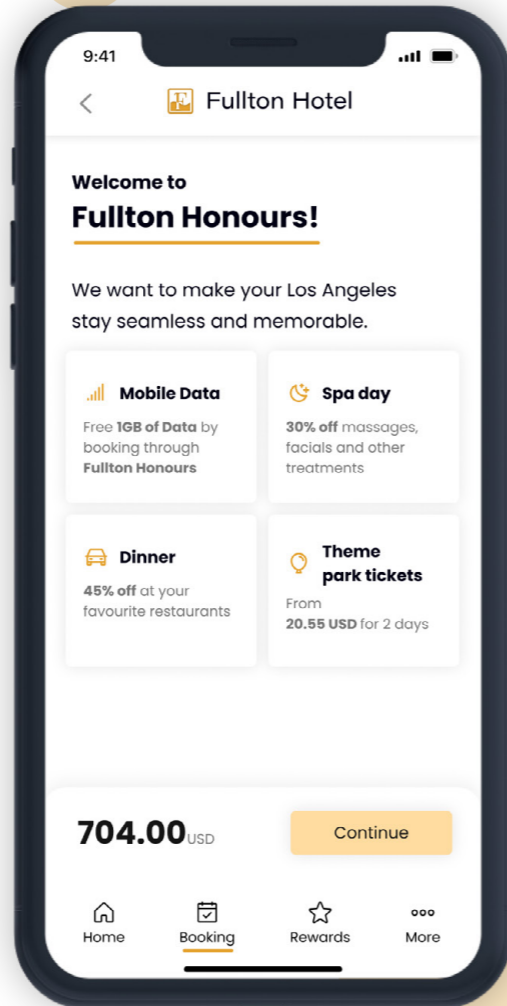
9:41

Fullton Hotel

Welcome to
Fullton Honours!

We want to make your Los Angeles stay seamless and memorable.

Mobile Data
Free 1GB of Data by booking through Fullton Honours

Spa day
30% off massages, facials and other treatments

Dinner
45% off at your favourite restaurants

Theme park tickets
From 20.55 USD for 2 days

704.00USD

Continue

Home
Booking
Rewards
More